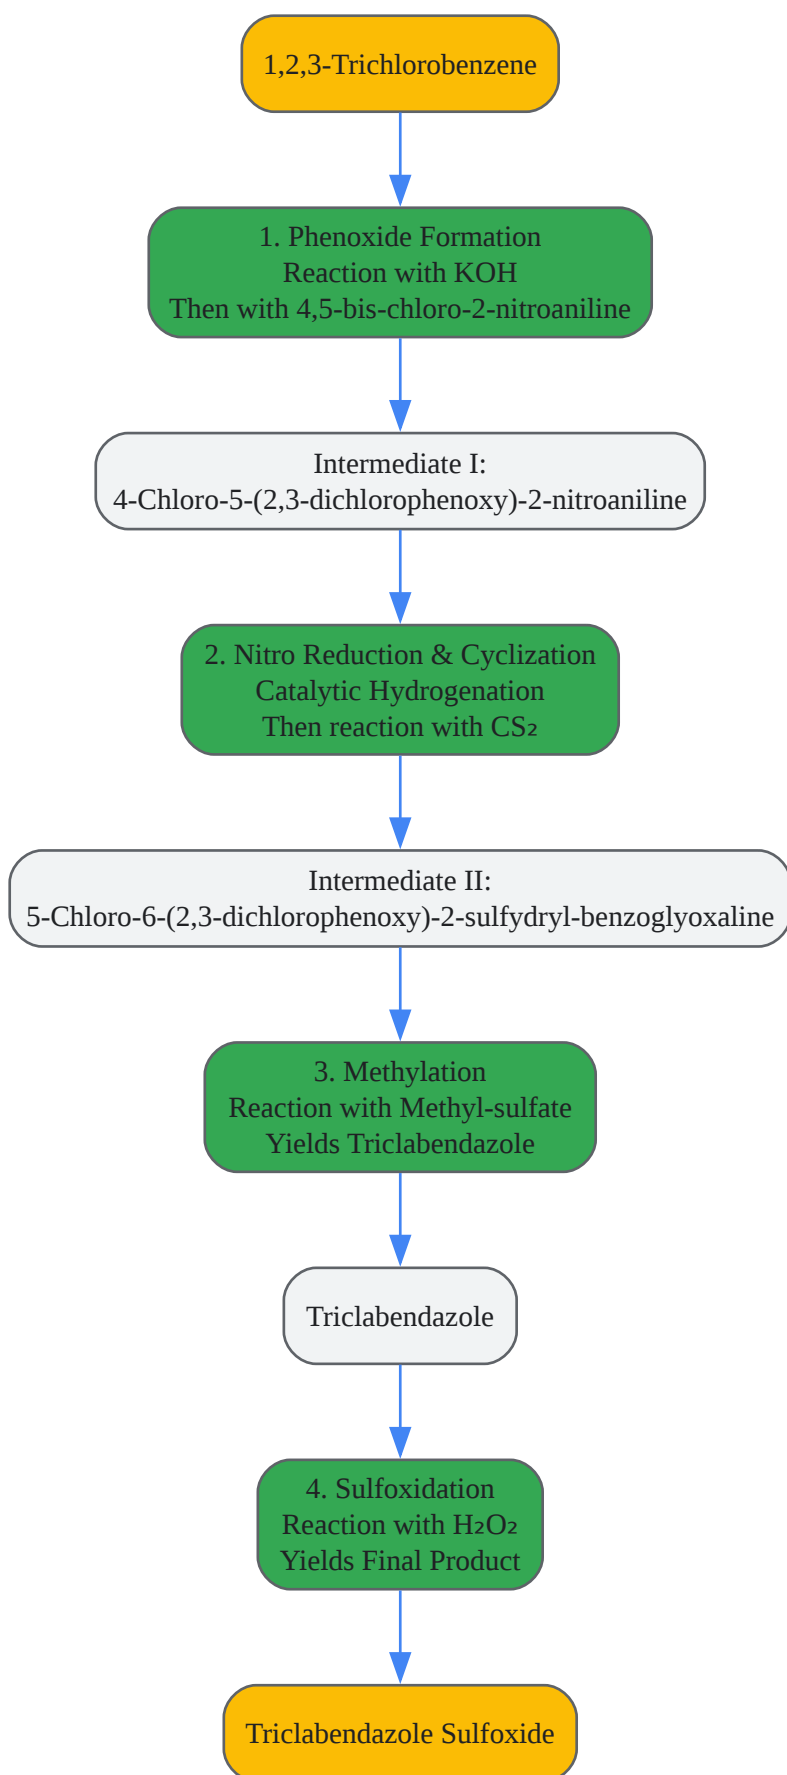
1,2,3-Trichlorobenzene

1. Phenoxide Formation
Reaction with KOH
Then with 4,5-bis-chloro-2-nitroaniline

Intermediate I:
4-Chloro-5-(2,3-dichlorophenoxy)-2-nitroaniline

2. Nitro Reduction & Cyclization
Catalytic Hydrogenation
Then reaction with $CS_2$

Intermediate II:
5-Chloro-6-(2,3-dichlorophenoxy)-2-sulfydryl-benzoglyoxaline

3. Methylation
Reaction with Methyl-sulfate
Yields Triclabendazole

Triclabendazole

4. Sulfoxidation
Reaction with $H_2O_2$
Yields Final Product

Triclabendazole Sulfoxide